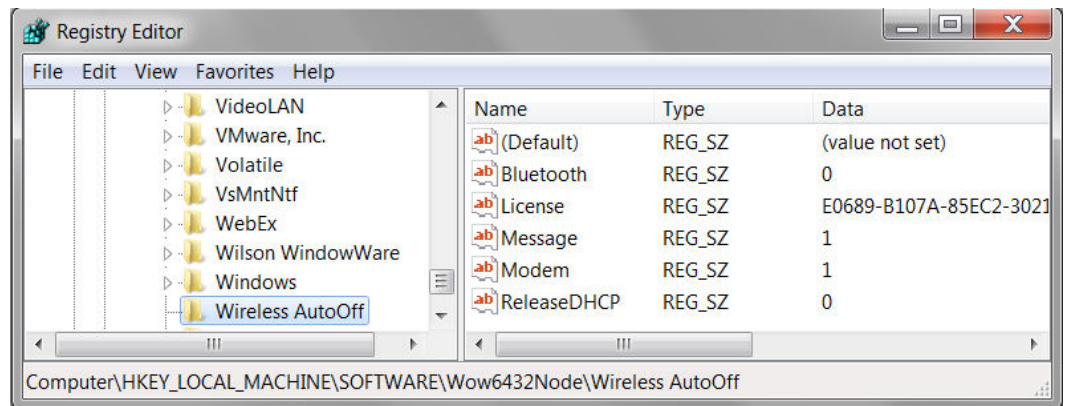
Registry Editor

File Edit View Favorites Help

VideoLAN
VMware, Inc.
Volatile
VsMntNtf
WebEx
Wilson WindowWare
Windows
Wireless AutoOff

| Name | Type | Data |
|---|---|---|
| ab (Default) | REG_SZ | (value not set) |
| ab Bluetooth | REG_SZ | 0 |
| ab License | REG_SZ | E0689-B107A-85EC2-3021 |
| ab Message | REG_SZ | 1 |
| ab Modem | REG_SZ | 1 |
| ab ReleaseDHCP | REG_SZ | 0 |

Computer\HKEY_LOCAL_MACHINE\SOFTWARE\Wow6432Node\Wireless AutoOff